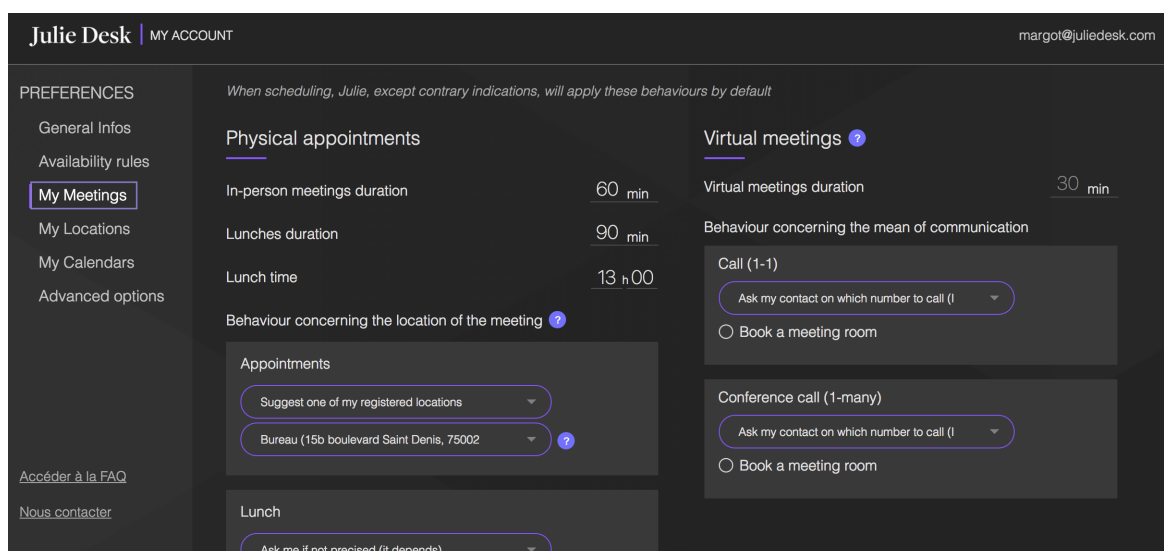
Julie Desk | MY ACCOUNT

margot@juliedesk.com

PREFERENCES

General Infos

Availability rules

My Meetings

My Locations

My Calendars

Advanced options

Accéder à la FAQ

Nous contacter

When scheduling, Julie, except contrary indications, will apply these behaviours by default

Physical appointments

In-person meetings duration 60 min

Lunches duration 90 min

Lunch time 13 h 00

Behaviour concerning the location of the meeting ?

Appointments

Suggest one of my registered locations

Bureau (15b boulevard Saint Denis, 75002 ?

Lunch

Ask me if not precised (it depends)

Virtual meetings ?

Virtual meetings duration 30 min

Behaviour concerning the mean of communication

Call (1-1)

Ask my contact on which number to call (I

Book a meeting room

Conference call (1-many)

Ask my contact on which number to call (I

Book a meeting room